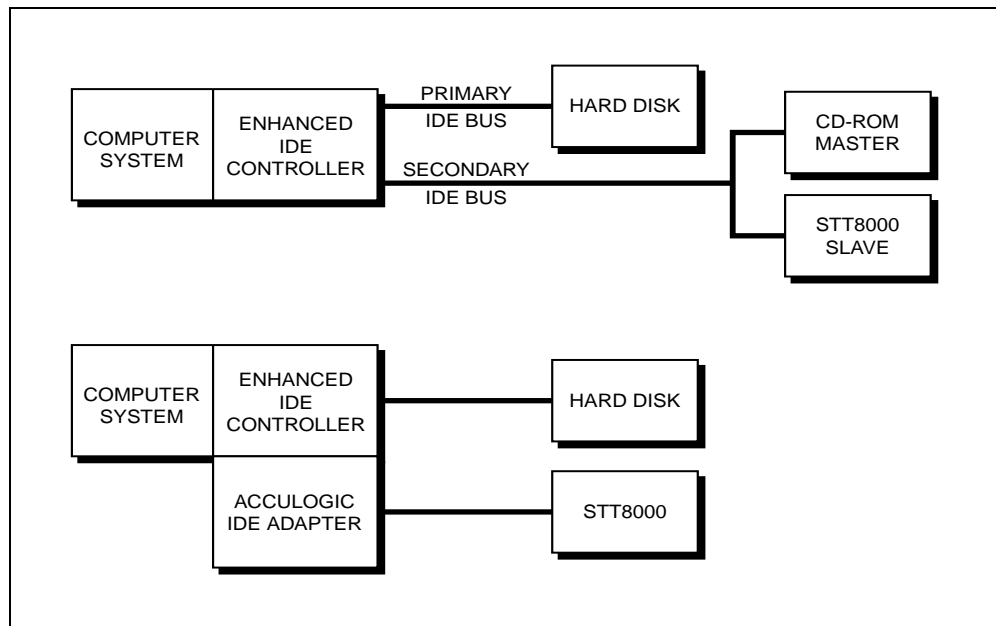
COMPUTER SYSTEM

ENHANCED IDE CONTROLLER

PRIMARY IDE BUS

HARD DISK

SECONDARY IDE BUS

CD-ROM MASTER

STT8000 SLAVE

COMPUTER SYSTEM

ENHANCED IDE CONTROLLER

HARD DISK

ACCULOGIC IDE ADAPTER

STT8000